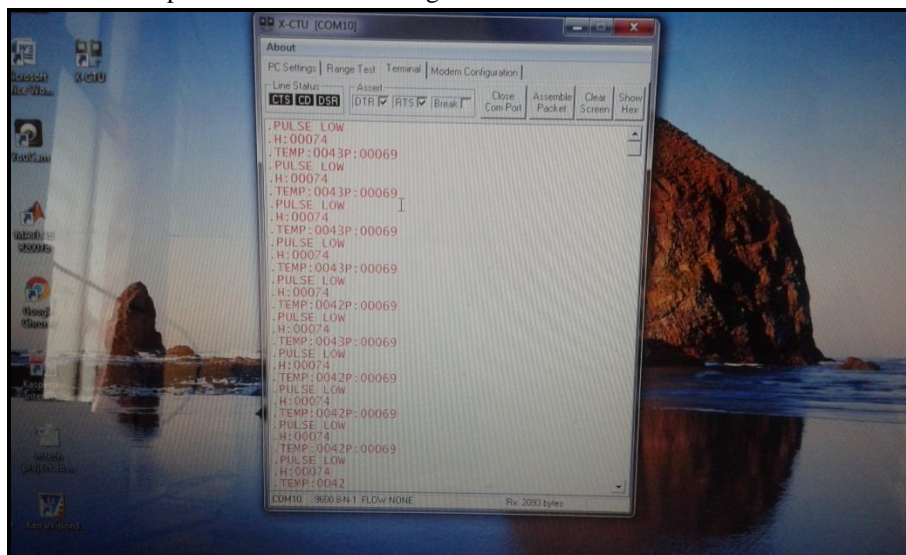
X-CTU [COM10]

About

PC Settings | Range Test | Terminal | Modem Configuration

Line Status CTS CD DSR

Assert DTR ☑ RTS ☑ Break ☐

Close Com Port

Assemble Packet

Clear Screen

Show Hex

.PULSE LOW
.H:00074
.TEMP:0043P:00069
.PULSE LOW
.H:00074
.TEMP:0043P:00069
.PULSE LOW
.H:00074
.TEMP:0043P:00069
.PULSE LOW
.H:00074
.TEMP:0043P:00069
.PULSE LOW
.H:00074
.TEMP:0042P:00069
.PULSE LOW
.H:00074
.TEMP:0043P:00069
.PULSE LOW
.H:00074
.TEMP:0042P:00069
.PULSE LOW
.H:00074
.TEMP:0042P:00069
.PULSE LOW
.H:00074
.TEMP:0042P:00069
.PULSE LOW
.H:00074
.TEMP:0042

COM10 9600 8-N-1 FLOW:NONE Rx: 2093 bytes

Microsoft Office Wo...

X-CTU

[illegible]

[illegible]

Google Chrome

Kaspersky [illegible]

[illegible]

Kenan Word